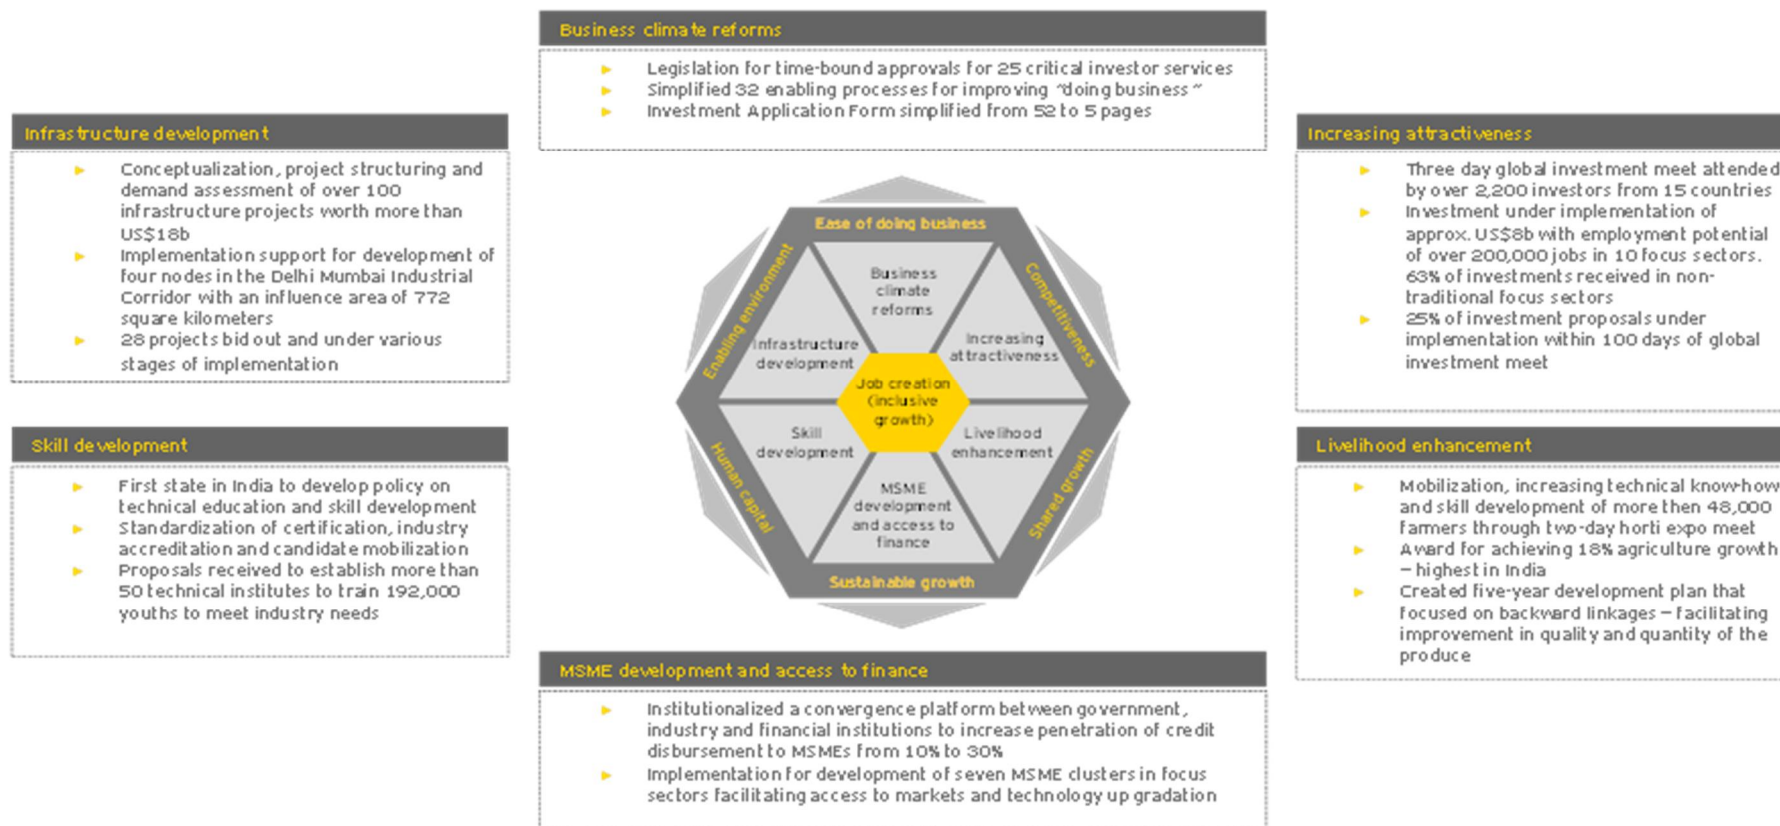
Business climate reforms

► Legislation for time-bound approvals for 25 critical investor services
► Simplified 32 enabling processes for improving "doing business"
► Investment Application Form simplified from 52 to 5 pages

Infrastructure development

► Conceptualization, project structuring and demand assessment of over 100 infrastructure projects worth more than US$18b
► Implementation support for development of four nodes in the Delhi Mumbai Industrial Corridor with an influence area of 772 square kilometers
► 28 projects bid out and under various stages of implementation

Skill development

► First state in India to develop policy on technical education and skill development
► Standardization of certification, industry accreditation and candidate mobilization
► Proposals received to establish more than 50 technical institutes to train 192,000 youths to meet industry needs

Ease of doing business
Enabling environment
Competitiveness
Human capital
Shared growth
Sustainable growth
Business climate reforms
Infrastructure development
Increasing attractiveness
Job creation (inclusive growth)
Skill development
Livelihood enhancement
MSME development and access to finance

Increasing attractiveness

► Three day global investment meet attended by over 2,200 investors from 15 countries
► Investment under implementation of approx. US$8b with employment potential of over 200,000 jobs in 10 focus sectors. 63% of investments received in non-traditional focus sectors
► 25% of investment proposals under implementation within 100 days of global investment meet

Livelihood enhancement

► Mobilization, increasing technical know-how and skill development of more then 48,000 farmers through two-day horti expo meet
► Award for achieving 18% agriculture growth – highest in India
► Created five-year development plan that focused on backward linkages – facilitating improvement in quality and quantity of the produce

MSME development and access to finance

► Institutionalized a convergence platform between government, industry and financial institutions to increase penetration of credit disbursement to MSMEs from 10% to 30%
► Implementation for development of seven MSME clusters in focus sectors facilitating access to markets and technology up gradation